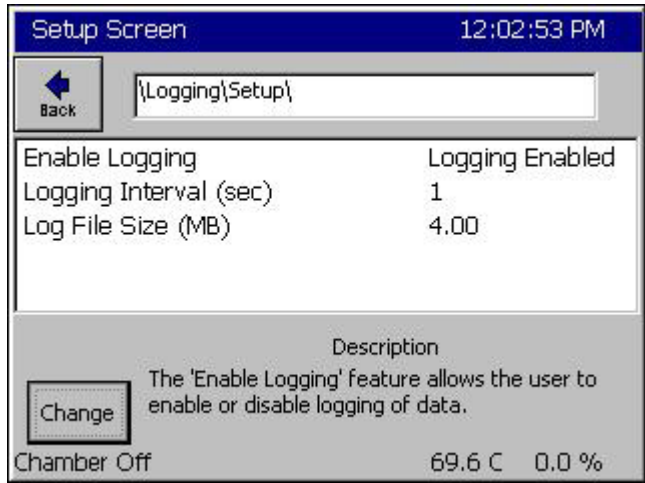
Setup Screen 12:02:53 PM

Back

\Logging\Setup\

| | |
|---|---|
| Enable Logging | Logging Enabled |
| Logging Interval (sec) | 1 |
| Log File Size (MB) | 4.00 |

Description

The 'Enable Logging' feature allows the user to enable or disable logging of data.

Change

Chamber Off 69.6 C 0.0 %